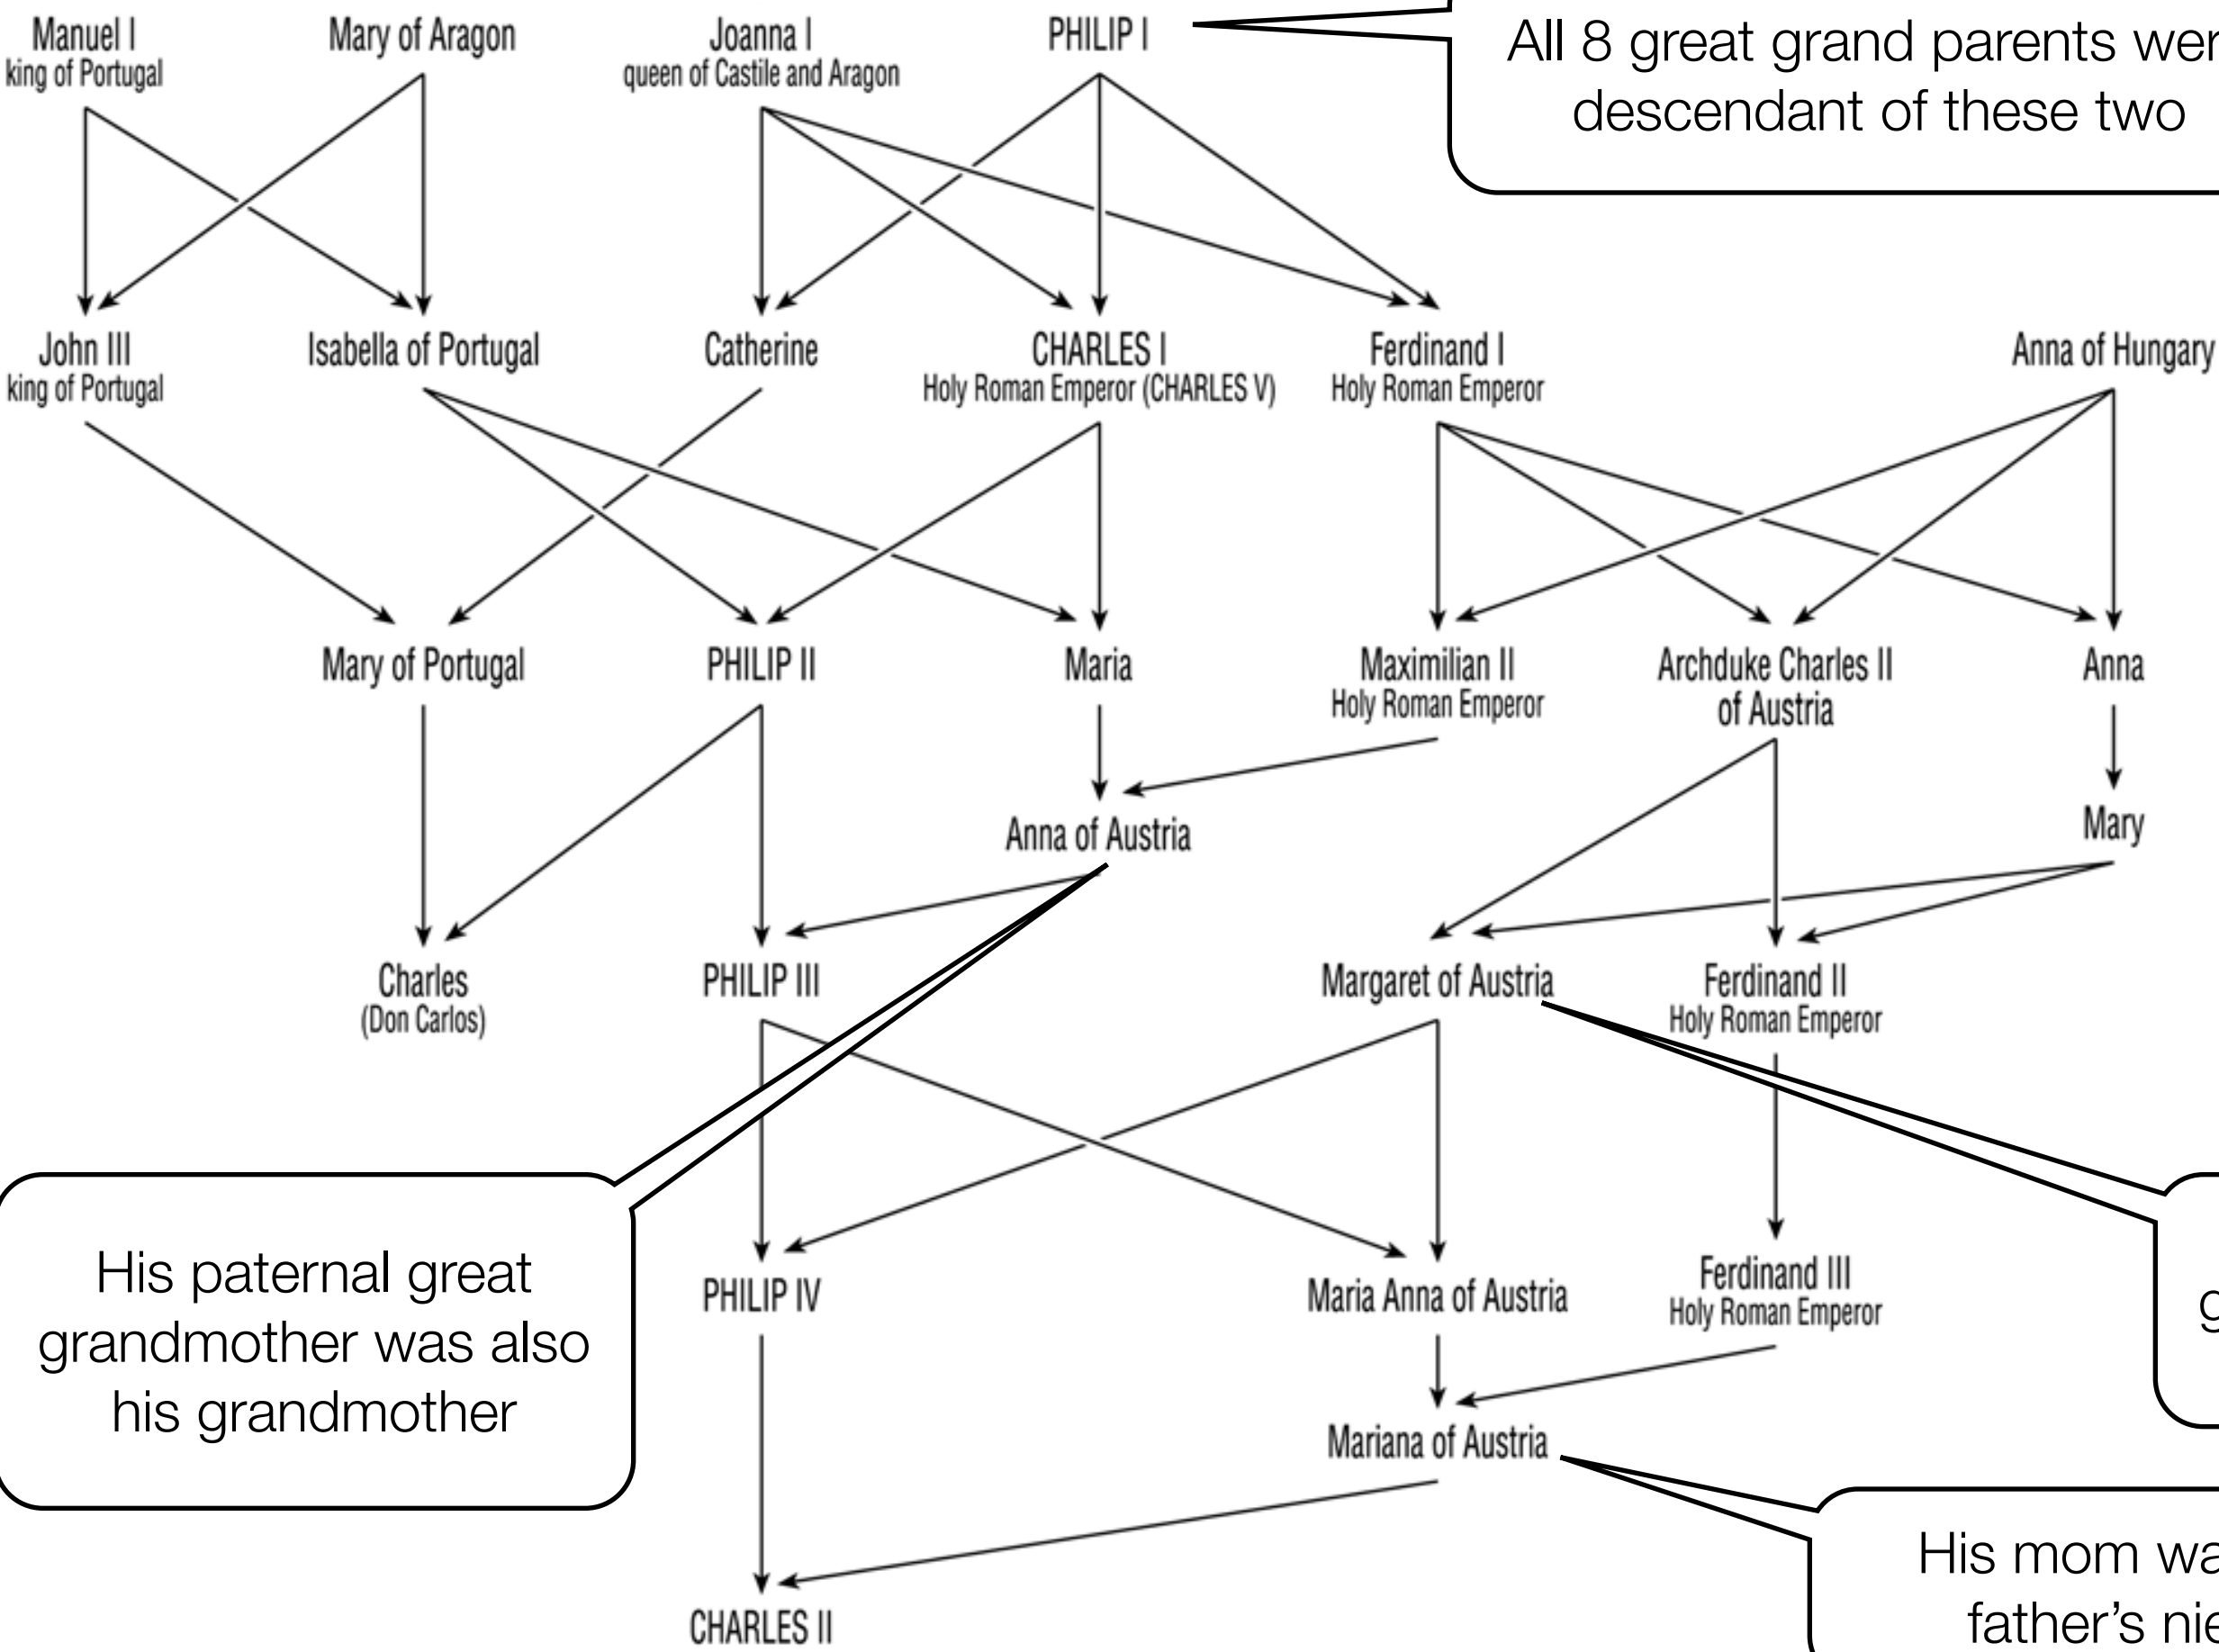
Manuel I
king of Portugal

Mary of Aragon

Joanna I
queen of Castile and Aragon

PHILIP I

All 8 great grand parents wer
descendant of these two

John III
king of Portugal

Isabella of Portugal

Catherine

CHARLES I
Holy Roman Emperor (CHARLES V)

Ferdinand I
Holy Roman Emperor

Anna of Hungary

Mary of Portugal

PHILIP II

Maria

Maximilian II
Holy Roman Emperor

Archduke Charles II
of Austria

Anna

Anna of Austria

Mary

Charles
(Don Carlos)

PHILIP III

Margaret of Austria

Ferdinand II
Holy Roman Emperor

His paternal great grandmother was also his grandmother

PHILIP IV

Maria Anna of Austria

Ferdinand III
Holy Roman Emperor

g

Mariana of Austria

His mom wa
father's nie

CHARLES II